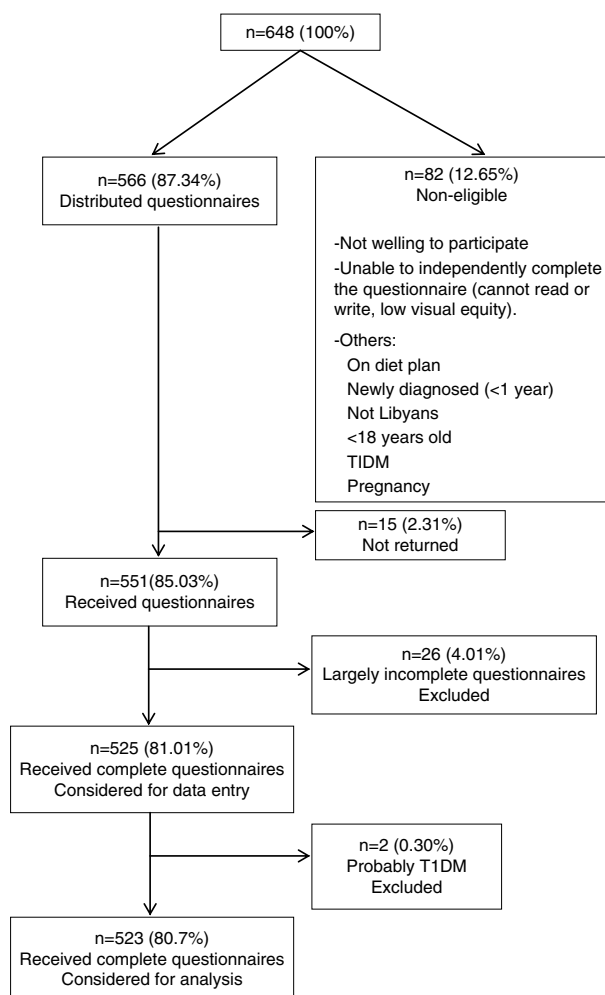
n=648 (100%)

n=566 (87.34%)
Distributed questionnaires

n=82 (12.65%)
Non-eligible

-Not welling to participate
-Unable to independently complete the questionnaire (cannot read or write, low visual equity).
-Others:
On diet plan
Newly diagnosed (<1 year)
Not Libyans
<18 years old
TIDM
Pregnancy

n=15 (2.31%)
Not returned

n=551(85.03%)
Received questionnaires

n=26 (4.01%)
Largely incomplete questionnaires
Excluded

n=525 (81.01%)
Received complete questionnaires
Considered for data entry

n=2 (0.30%)
Probably T1DM
Excluded

n=523 (80.7%)
Received complete questionnaires
Considered for analysis